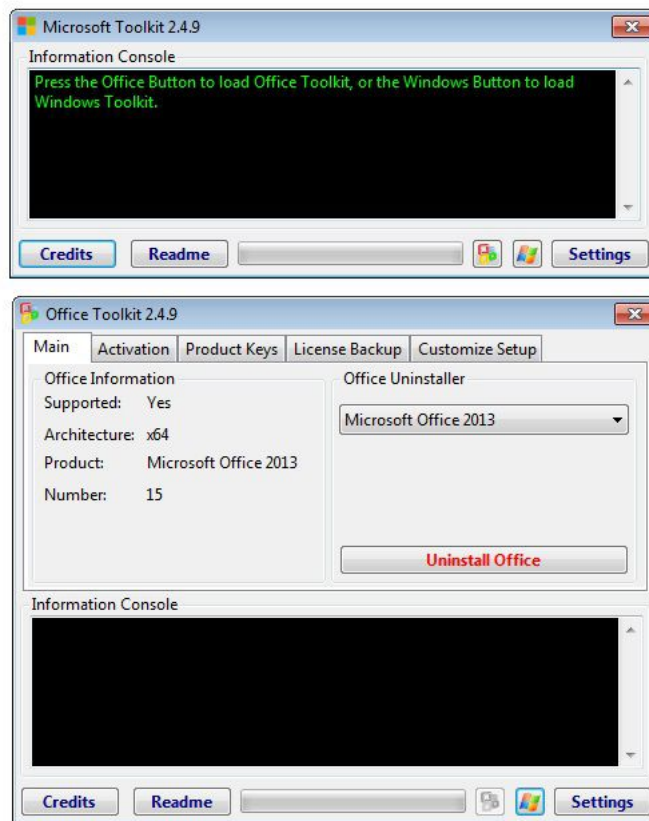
Microsoft Toolkit 2.4.9

Information Console

Press the Office Button to load Office Toolkit, or the Windows Button to load Windows Toolkit.

Credits
Readme
Settings

Office Toolkit 2.4.9

Main
Activation
Product Keys
License Backup
Customize Setup

Office Information

Supported: Yes

Architecture: x64

Product: Microsoft Office 2013

Number: 15

Office Uninstaller

Microsoft Office 2013

Uninstall Office

Information Console

Credits
Readme
Settings